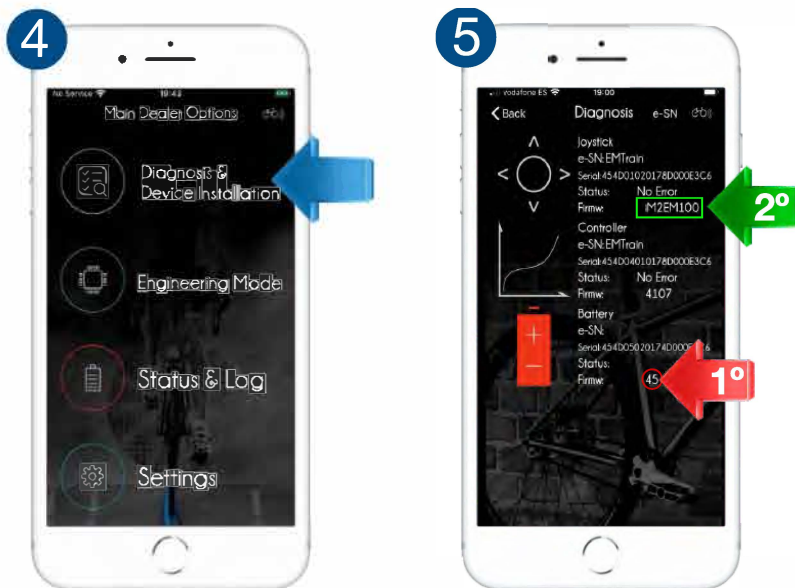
4

No Service 19:43

Main Dealer Options

Diagnosis & Device Installation

Engineering Mode

Status & Log

Settings

5

vodafone ES 19:00

Back Diagnosis e-SN

Joystick
e-SN:EMTrain
Serial:454D01020178D000E3C6
Status: No Error
Firmw: iM2EM100

Controller
e-SN:EMTrain
Serial:454D04010178D000E3C6
Status: No Error
Firmw: 4107

Battery
e-SN:
Serial:454D05020174D000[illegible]6
Status:
Firmw: 45

2º

1º